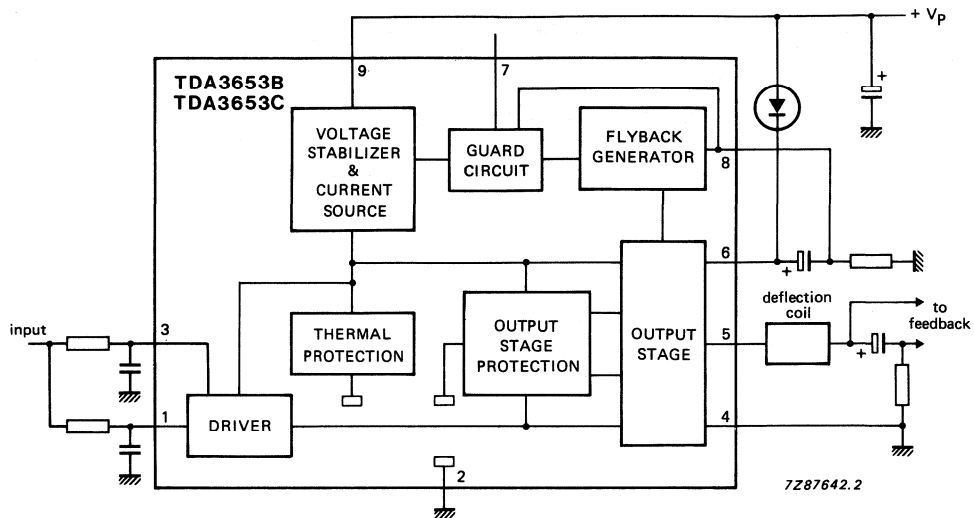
+ $V_P$

TDA3653B
TDA3653C

9

7

VOLTAGE STABILIZER & CURRENT SOURCE

GUARD CIRCUIT

FLYBACK GENERATOR

8

+

6

+

deflection coil

to feedback

input

3

THERMAL PROTECTION

OUTPUT STAGE PROTECTION

OUTPUT STAGE

5

+

1

DRIVER

4

2

7Z87642.2